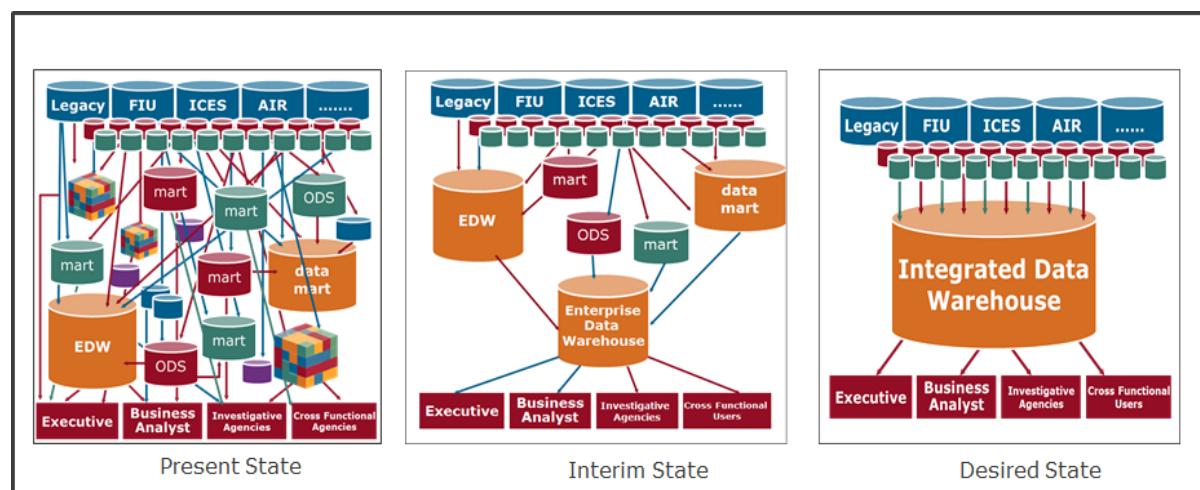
Legacy FIU ICES AIR .......

mart
ODS
mart
mart
mart
data mart
EDW
ODS
mart

Executive
Business Analyst
Investigative Agencies
Cross Functional Agencies

Present State

Legacy FIU ICES AIR ......

mart
EDW
data mart
ODS
mart
Enterprise Data Warehouse

Executive
Business Analyst
Investigative Agencies
Cross Functional Users

Interim State

Legacy FIU ICES AIR ......

Integrated Data Warehouse

Executive
Business Analyst
Investigative Agencies
Cross Functional Users

Desired State